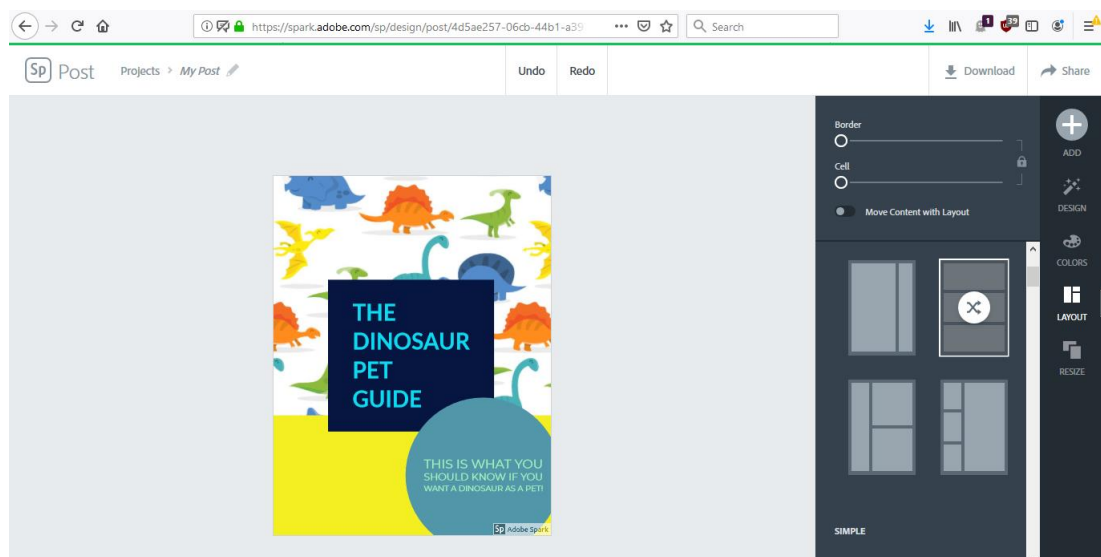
https://spark.adobe.com/sp/design/post/4d5ae257-06cb-44b1-a39

Search

1

39

Sp Post

Projects > My Post

Undo

Redo

Download

Share

Border

Cell

Move Content with Layout

ADD

DESIGN

COLORS

LAYOUT

RESIZE

SIMPLE

THE DINOSAUR PET GUIDE

THIS IS WHAT YOU SHOULD KNOW IF YOU WANT A DINOSAUR AS A PET!

Sp Adobe Spark